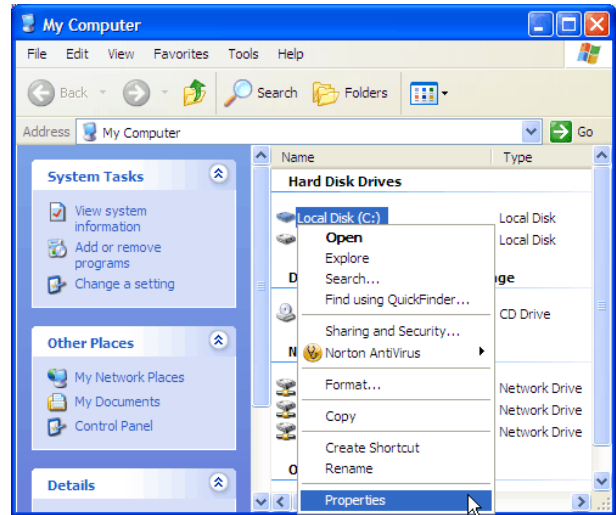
My Computer

File Edit View Favorites Tools Help

Back Search Folders

Address My Computer Go

System Tasks

View system information
Add or remove programs
Change a setting

Other Places

My Network Places
My Documents
Control Panel

Details

Name Type

Hard Disk Drives

Local Disk (C:) Local Disk
Local Disk

D ge

CD Drive

N

Network Drive
Network Drive
Network Drive

O

Open
Explore
Search...
Find using QuickFinder...
Sharing and Security...
Norton AntiVirus
Format...
Copy
Create Shortcut
Rename
Properties